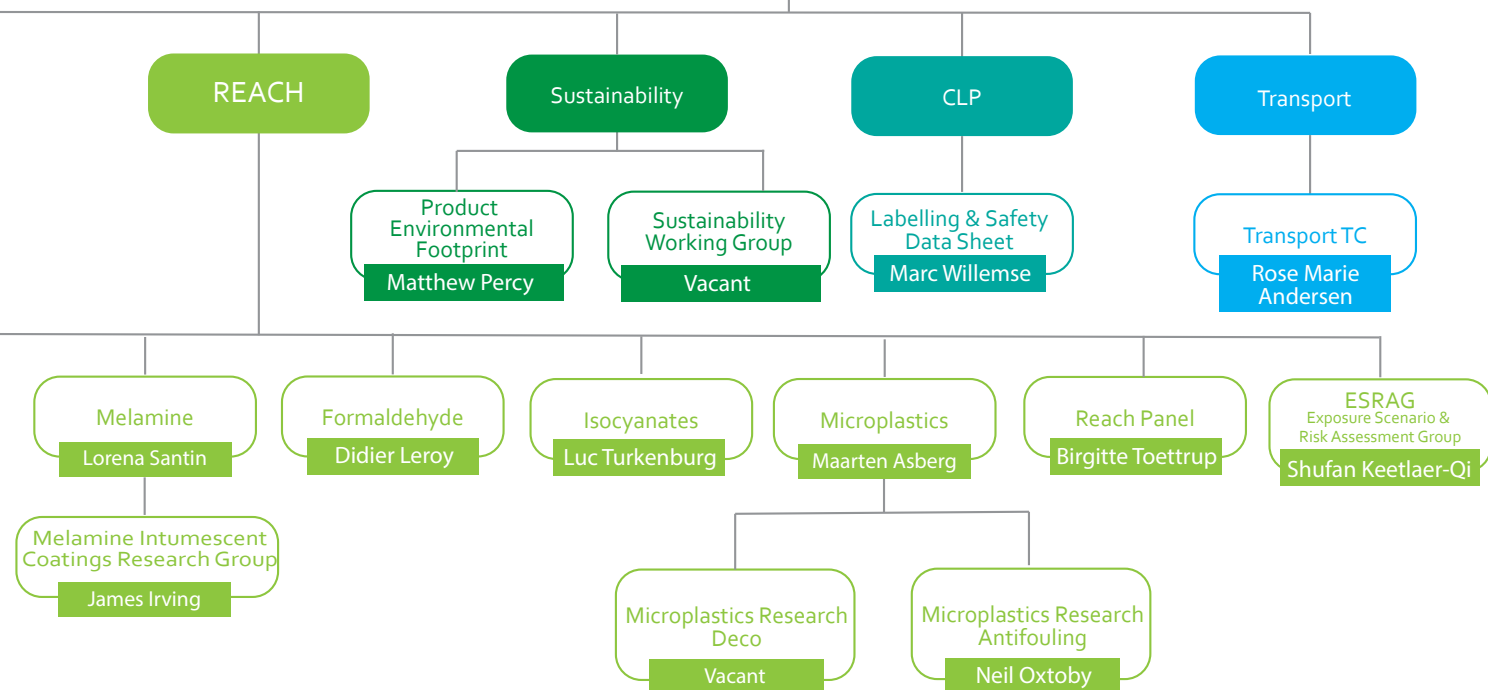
REACH

Sustainability

CLP

Transport

Product Environmental Footprint
Matthew Percy

Sustainability Working Group
Vacant

Labelling & Safety Data Sheet
Marc Willemse

Transport TC
Rose Marie Andersen

Melamine
Lorena Santin

Formaldehyde
Didier Leroy

Isocyanates
Luc Turkenburg

Microplastics
Maarten Asberg

Reach Panel
Birgitte Toettrup

ESRAG
Exposure Scenario & Risk Assessment Group
Shufan Keetlaer-Qi

Melamine Intumescent Coatings Research Group
James Irving

Microplastics Research Deco
Vacant

Microplastics Research Antifouling
Neil Oxtoby